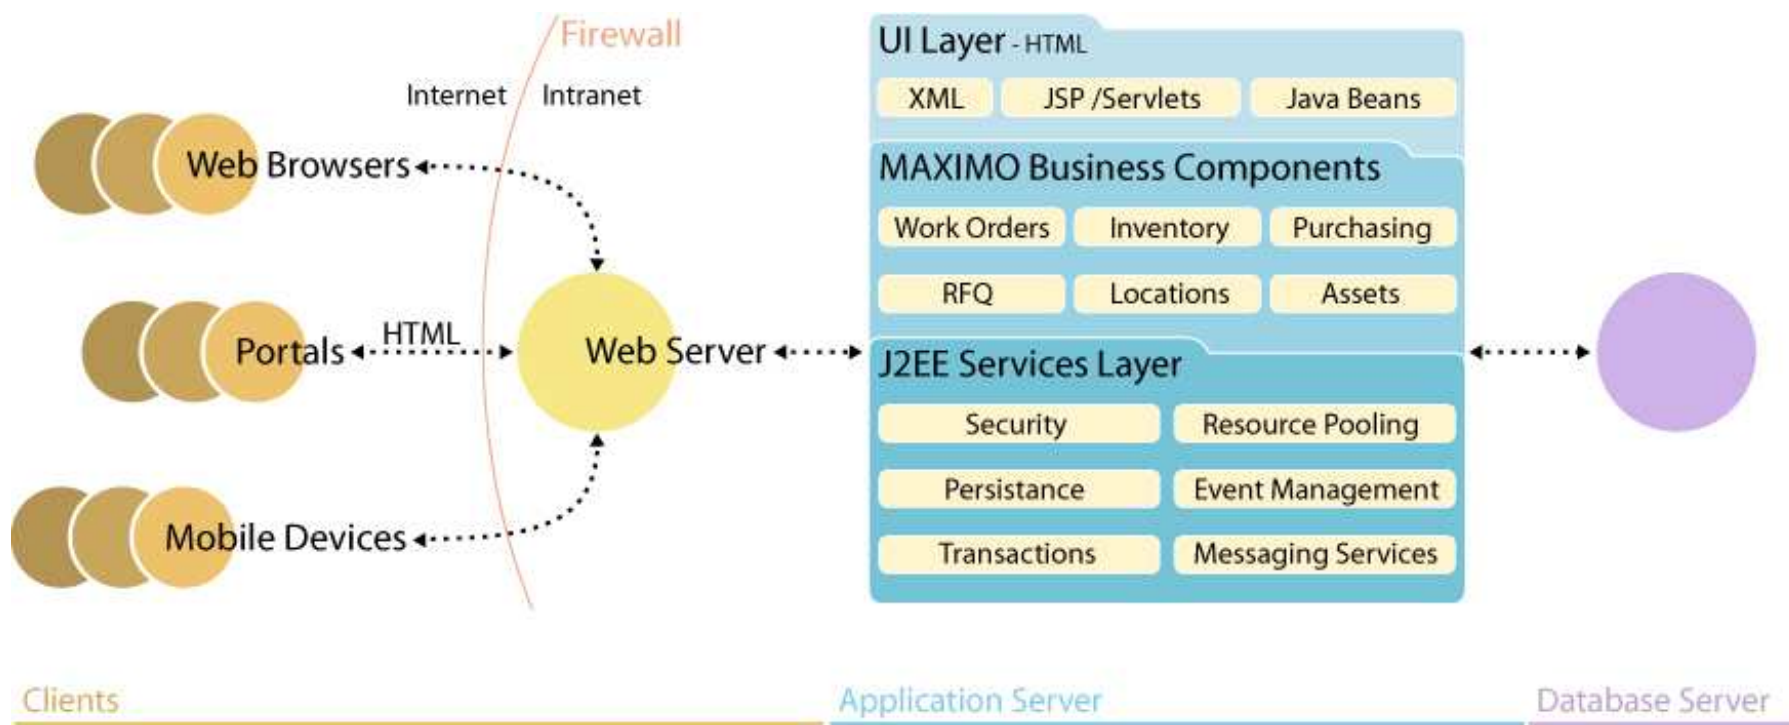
Firewall

Internet

Intranet

Web Browsers

Portals

HTML

Mobile Devices

Web Server

UI Layer - HTML

XML

JSP /Servlets

Java Beans

MAXIMO Business Components

Work Orders

Inventory

Purchasing

RFQ

Locations

Assets

J2EE Services Layer

Security

Resource Pooling

Persistance

Event Management

Transactions

Messaging Services

Clients

Application Server

Database Server